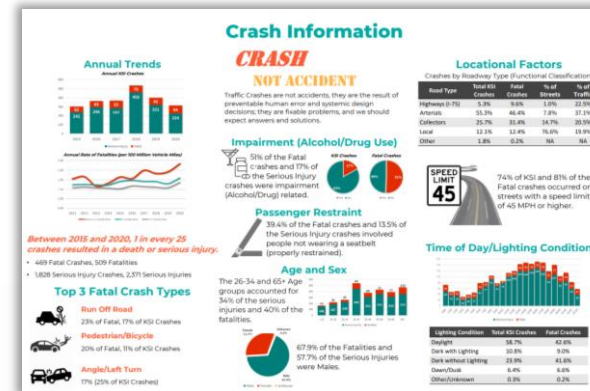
Crash Information

Annual Trends

Annual KSI Crashes

Annual Rate of Fatalities (per 100 Million Vehicle Miles)

Between 2015 and 2020, 1 in every 25 crashes resulted in a death or serious injury.

• 469 Fatal Crashes, 509 Fatalities
• 1,828 Serious Injury Crashes, 2,371 Serious Injuries

Top 3 Fatal Crash Types

Run Off Road
23% of Fatal, 17% of KSI Crashes

Pedestrian/Bicycle
20% of Fatal, 11% of KSI Crashes

Angle/Left Turn
17% (25% of KSI Crashes)

CRASH
NOT ACCIDENT

Traffic Crashes are not accidents, they are the result of preventable human error and systemic design decisions; they are fixable problems, and we should expect answers and solutions.

Impairment (Alcohol/Drug Use)

51% of the Fatal crashes and 17% of the Serious Injury crashes were impairment (Alcohol/Drug) related.

KSI Crashes
Fatal Crashes

Passenger Restraint

39.4% of the Fatal crashes and 13.5% of the Serious Injury crashes involved people not wearing a seatbelt (properly restrained).

Age and Sex

The 26-34 and 65+ Age groups accounted for 34% of the serious injuries and 40% of the fatalities.

67.9% of the Fatalities and 57.7% of the Serious Injuries were Males.

Locational Factors

Crashes by Roadway Type (Functional Classification

| Road Type | Total KSI Crashes | Fatal Crashes | % of Streets | % of Traffi |
|---|---|---|---|---|
| Highways (I-75) | 5.3% | 9.6% | 1.0% | 22.5% |
| Arterials | 55.3% | 46.4% | 7.8% | 37.1% |
| Collectors | 25.7% | 31.4% | 14.7% | 20.5% |
| Local | 12.1% | 12.4% | 76.6% | 19.9% |
| Other | 1.8% | 0.2% | NA | NA |

SPEED LIMIT 45

74% of KSI and 81% of the Fatal crashes occurred on streets with a speed limit of 45 MPH or higher.

Time of Day/Lighting Condition

| Lighting Condition | Total KSI Crashes | Fatal Crashes |
|---|---|---|
| Daylight | 58.7% | 42.6% |
| Dark with Lighting | 10.8% | 9.0% |
| Dark without Lighting | 23.9% | 41.6% |
| Dawn/Dusk | 6.4% | 6.6% |
| Other/Unknown | 0.3% | 0.2% |